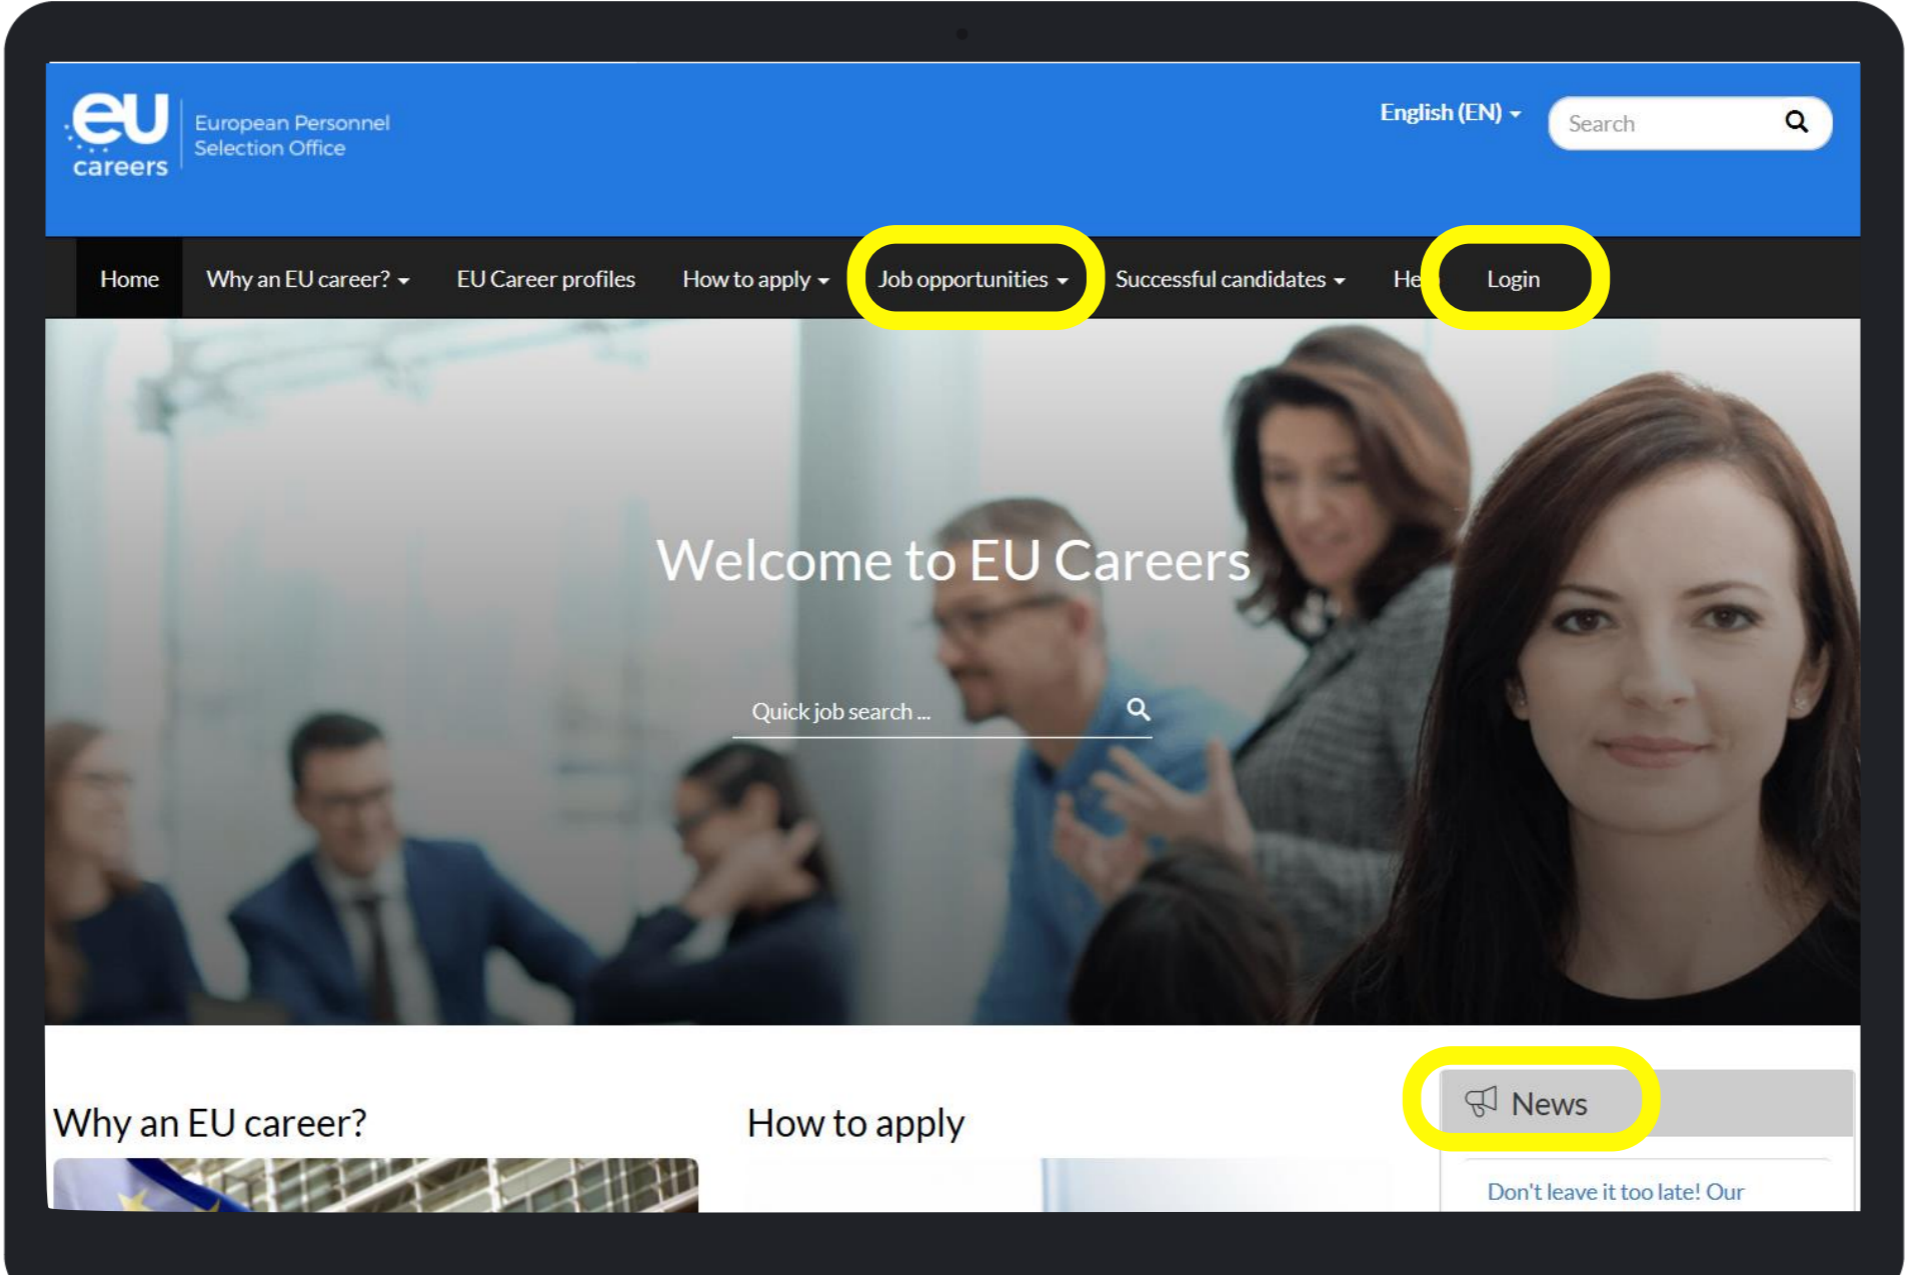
eu careers
European Personnel Selection Office

English (EN)
Search

Home
Why an EU career?
EU Career profiles
How to apply
Job opportunities
Successful candidates
He
Login

Welcome to EU Careers

Quick job search ...

Why an EU career?

How to apply

News

Don't leave it too late! Our